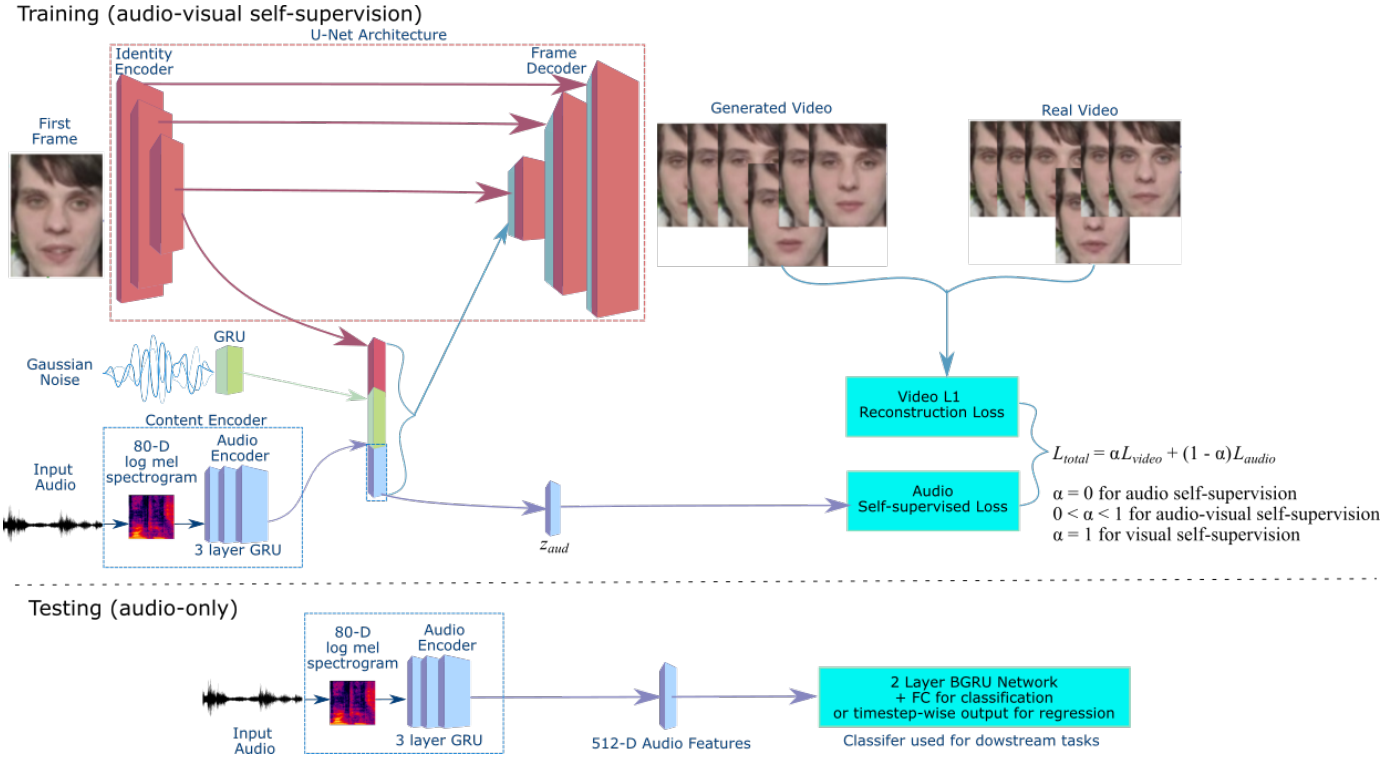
Training (audio-visual self-supervision)

U-Net Architecture

Identity Encoder

Frame Decoder

First Frame

Generated Video

Real Video

GRU

Gaussian Noise

Content Encoder

80-D log mel spectrogram

Audio Encoder

Input Audio

3 layer GRU

$z_{aud}$

Video L1 Reconstruction Loss

Audio Self-supervised Loss

$L_{total} = \alpha L_{video} + (1 - \alpha) L_{audio}$

$\alpha = 0$ for audio self-supervision
$0 < \alpha < 1$ for audio-visual self-supervision
$\alpha = 1$ for visual self-supervision

Testing (audio-only)

80-D log mel spectrogram

Audio Encoder

Input Audio

3 layer GRU

512-D Audio Features

2 Layer BGRU Network + FC for classification or timestep-wise output for regression

Classifer used for dowstream tasks